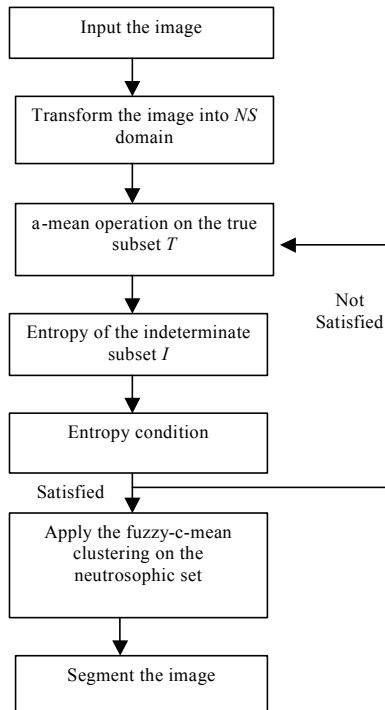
Input the image

Transform the image into *NS* domain

a-mean operation on the true subset *T*

Not Satisfied

Entropy of the indeterminate subset *I*

Entropy condition

Satisfied

Apply the fuzzy-c-mean clustering on the neutrosophic set

Segment the image